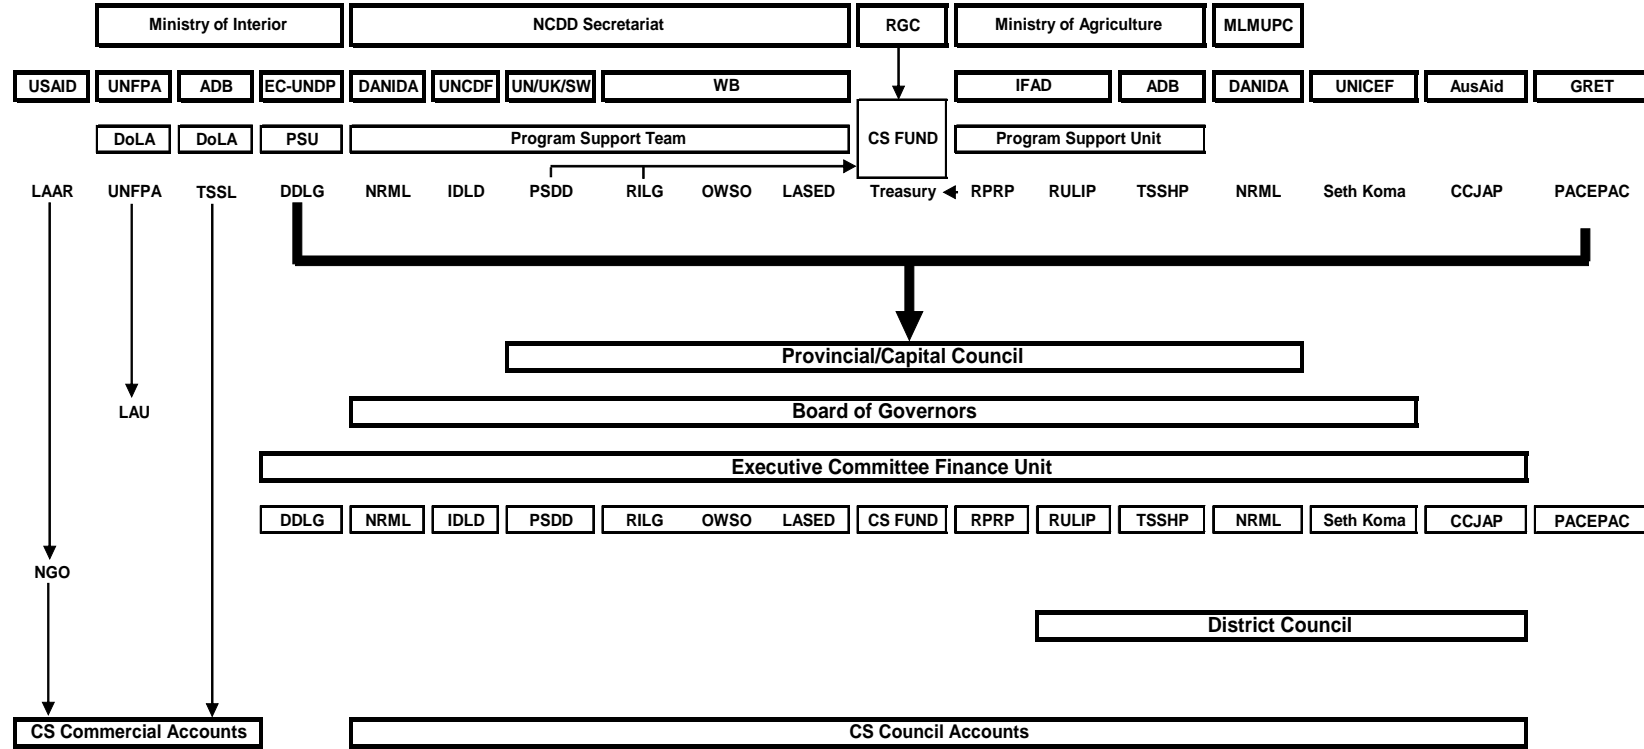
Ministry of Interior
NCDD Secretariat
RGC
Ministry of Agriculture
MLMUPC

USAID
UNFPA
ADB
EC-UNDP
DANIDA
UNCDF
UN/UK/SW
WB
IFAD
ADB
DANIDA
UNICEF
AusAid
GRET

DoLA
DoLA
PSU
Program Support Team
CS FUND
Program Support Unit

LAAR
UNFPA
TSSL
DDLG
NRML
IDLD
PSDD
RILG
OWSO
LASED
Treasury
RPRP
RULIP
TSSHP
NRML
Seth Koma
CCJAP
PACEPAC

Provincial/Capital Council

LAU

Board of Governors

Executive Committee Finance Unit

DDLG
NRML
IDLD
PSDD
RILG
OWSO
LASED
CS FUND
RPRP
RULIP
TSSHP
NRML
Seth Koma
CCJAP
PACEPAC

NGO

District Council

CS Commercial Accounts
CS Council Accounts